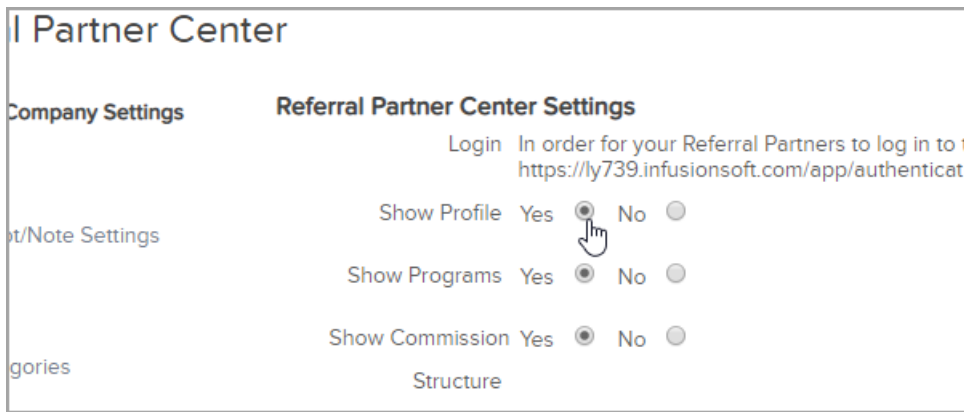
l Partner Center

Company Settings

t/Note Settings

gories

Referral Partner Center Settings

Login In order for your Referral Partners to log in to t https://ly739.infusionsoft.com/app/authenticat

Show Profile Yes No

Show Programs Yes No

Show Commission Structure Yes No